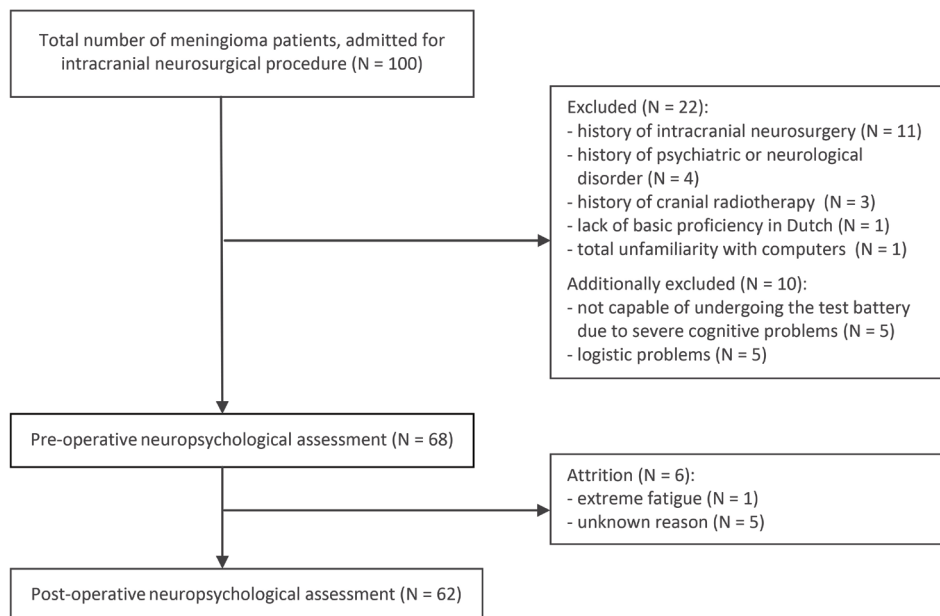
Total number of meningioma patients, admitted for intracranial neurosurgical procedure (N = 100)

Excluded (N = 22):
- history of intracranial neurosurgery (N = 11)
- history of psychiatric or neurological disorder (N = 4)
- history of cranial radiotherapy (N = 3)
- lack of basic proficiency in Dutch (N = 1)
- total unfamiliarity with computers (N = 1)

Additionally excluded (N = 10):
- not capable of undergoing the test battery due to severe cognitive problems (N = 5)
- logistic problems (N = 5)

Pre-operative neuropsychological assessment (N = 68)

Attrition (N = 6):
- extreme fatigue (N = 1)
- unknown reason (N = 5)

Post-operative neuropsychological assessment (N = 62)